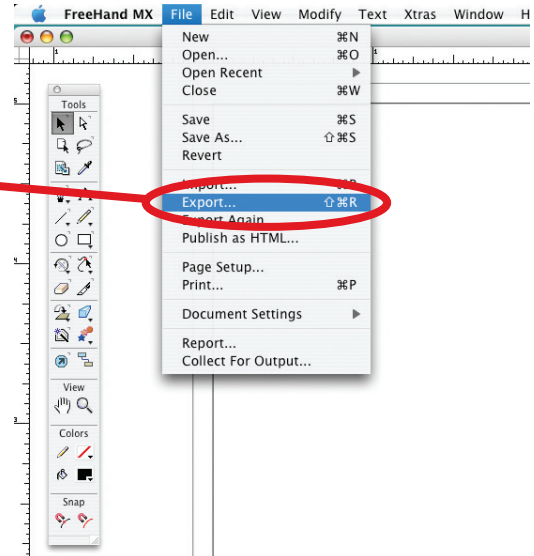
FreeHand MX File Edit View Modify Text Xtras Window H

New ⌘N
Open... ⌘O
Open Recent
Close ⌘W

Save ⌘S
Save As... ⇧⌘S
Revert

Import... ⌘R
Export... ⇧⌘R
Export Again
Publish as HTML...

Page Setup...
Print... ⌘P

Document Settings

Report...
Collect For Output...

Tools

View

Colors

Snap